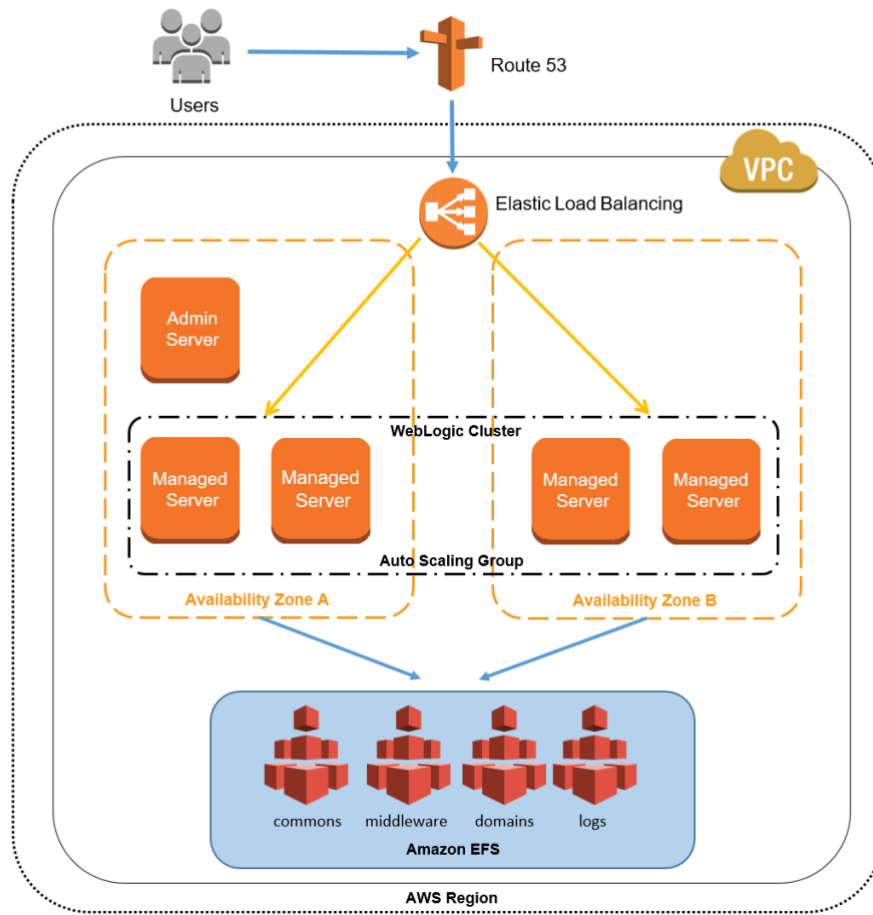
Users

Route 53

VPC

Elastic Load Balancing

Admin Server

WebLogic Cluster

Managed Server

Managed Server

Managed Server

Managed Server

Auto Scaling Group

Availability Zone A

Availability Zone B

commons

middleware

domains

logs

Amazon EFS

AWS Region